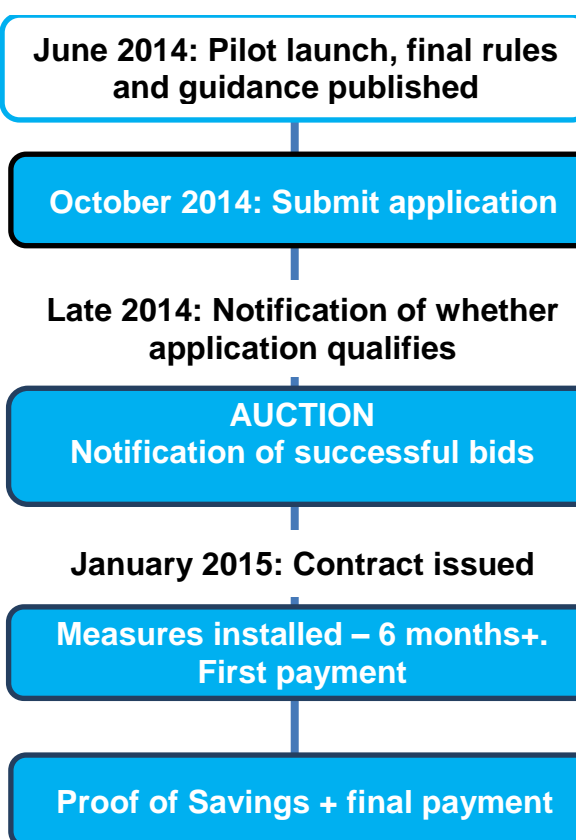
June 2014: Pilot launch, final rules and guidance published

October 2014: Submit application

Late 2014: Notification of whether application qualifies

AUCTION
Notification of successful bids

January 2015: Contract issued

Measures installed – 6 months+.
First payment

Proof of Savings + final payment